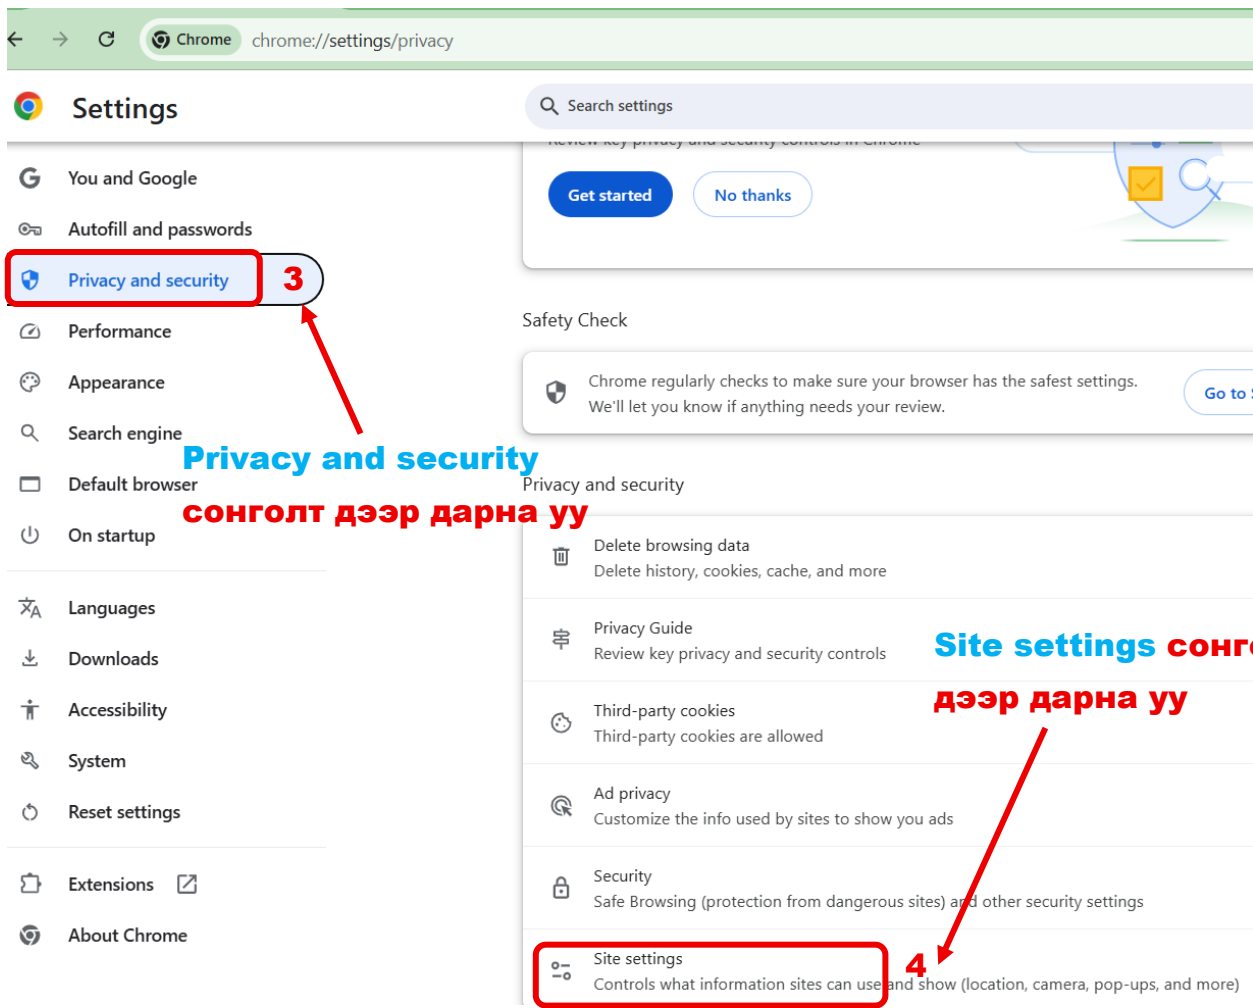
Chrome chrome://settings/privacy

Settings

Search settings

Review key privacy and security controls in Chrome

Get started

No thanks

You and Google

Autofill and passwords

Privacy and security

3

Performance

Appearance

Search engine

Default browser

On startup

Languages

Downloads

Accessibility

System

Reset settings

Extensions

About Chrome

Safety Check

Chrome regularly checks to make sure your browser has the safest settings. We'll let you know if anything needs your review.

Go to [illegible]

Privacy and security
сонголт дээр дарна уу

Privacy and security

Delete browsing data
Delete history, cookies, cache, and more

Privacy Guide
Review key privacy and security controls

Site settings сонго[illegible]
дээр дарна уу

Third-party cookies
Third-party cookies are allowed

Ad privacy
Customize the info used by sites to show you ads

Security
Safe Browsing (protection from dangerous sites) and other security settings

Site settings
Controls what information sites can use and show (location, camera, pop-ups, and more)

4